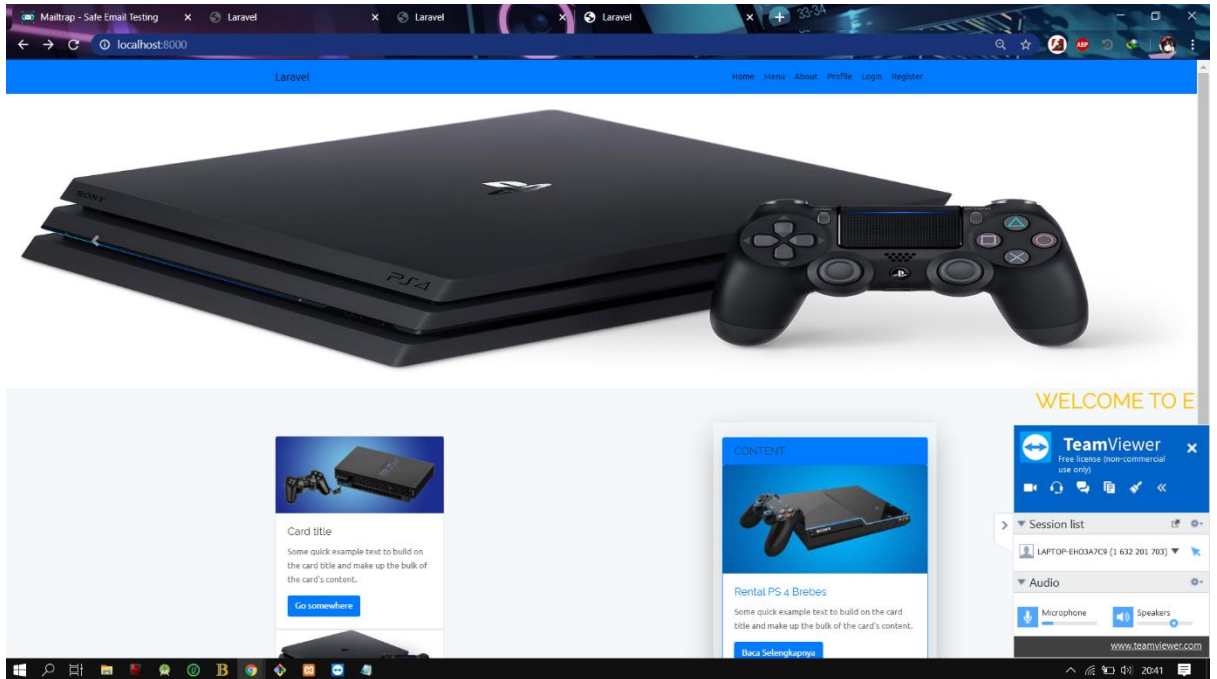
Mailtrap - Safe Email Testing
Laravel
Laravel
Laravel
localhost:8000

Laravel
Home Menu About Profile Login Register

SONY
PS4

WELCOME TO E

Card title
Some quick example text to build on the card title and make up the bulk of the card's content.
Go somewhere

CONTENT
Rental PS 4 Brebes
Some quick example text to build on the card title and make up the bulk of the card's content.
Baca Selengkapnya

TeamViewer
Free license (non-commercial use only)
Session list
LAPTOP-EHO3A7C9 (1 632 201 703)
Audio
Microphone
Speakers
www.teamviewer.com

20:41